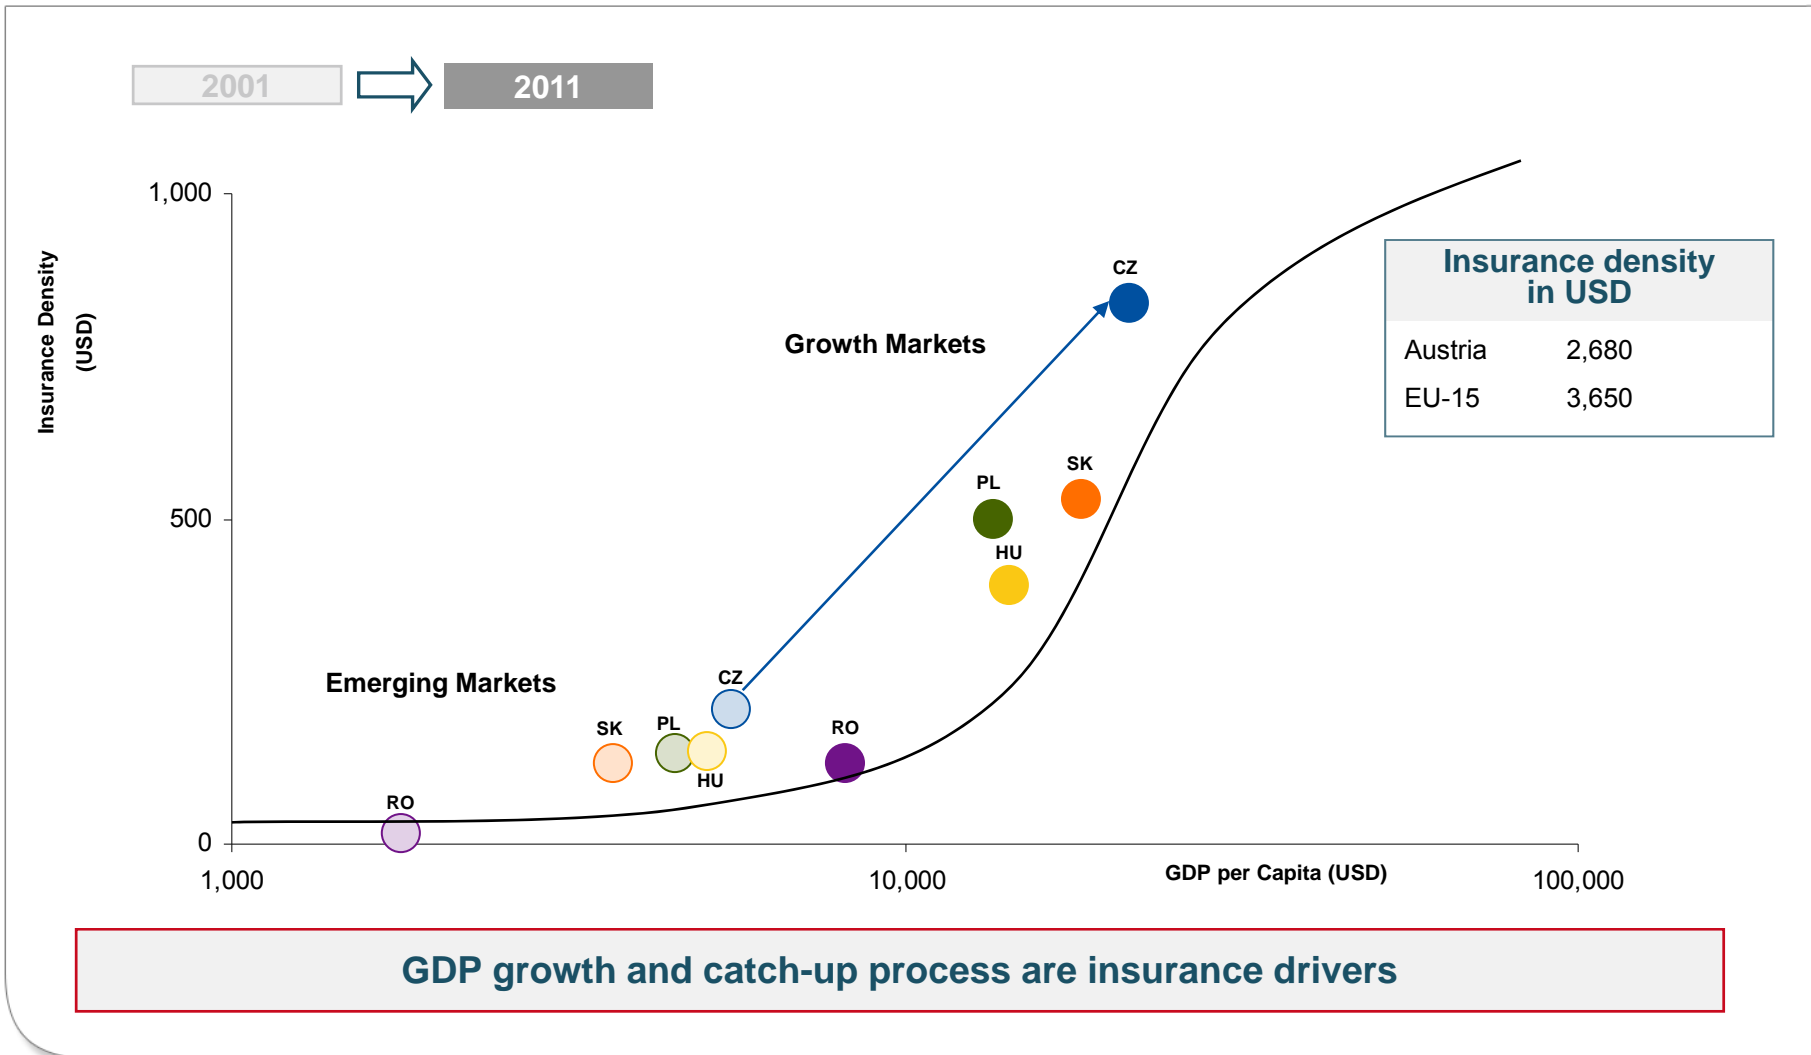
2001

2011

Insurance Density (USD)

1,000

500

0

1,000

10,000

100,000

GDP per Capita (USD)

Growth Markets

Emerging Markets

CZ

PL

SK

HU

CZ

SK

PL

HU

RO

RO

| Insurance density in USD | |
|---|---|
| Austria | 2,680 |
| EU-15 | 3,650 |

GDP growth and catch-up process are insurance drivers